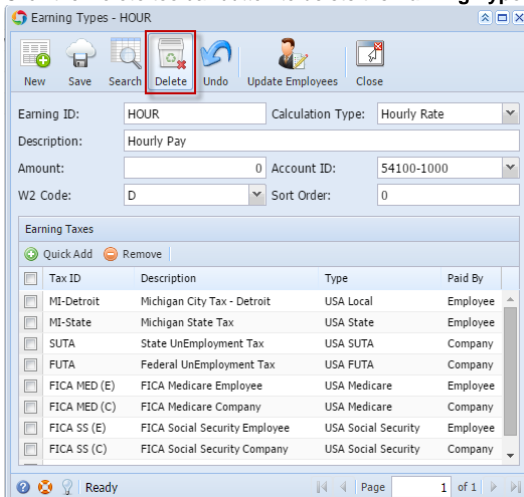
Earning Types - HOUR

New Save Search Delete Undo Update Employees Close

Earning ID: HOUR
Calculation Type: Hourly Rate
Description: Hourly Pay
Amount: 0
Account ID: 54100-1000
W2 Code: D
Sort Order: 0

Earning Taxes

Quick Add Remove

| Tax ID | Description | Type | Paid By |
|---|---|---|---|
| MI-Detroit | Michigan City Tax - Detroit | USA Local | Employee |
| MI-State | Michigan State Tax | USA State | Employee |
| SUTA | State UnEmployment Tax | USA SUTA | Company |
| FUTA | Federal UnEmployment Tax | USA FUTA | Company |
| FICA MED (E) | FICA Medicare Employee | USA Medicare | Employee |
| FICA MED (C) | FICA Medicare Company | USA Medicare | Company |
| FICA SS (E) | FICA Social Security Employee | USA Social Security | Employee |
| FICA SS (C) | FICA Social Security Company | USA Social Security | Company |

Ready

Page 1 of 1